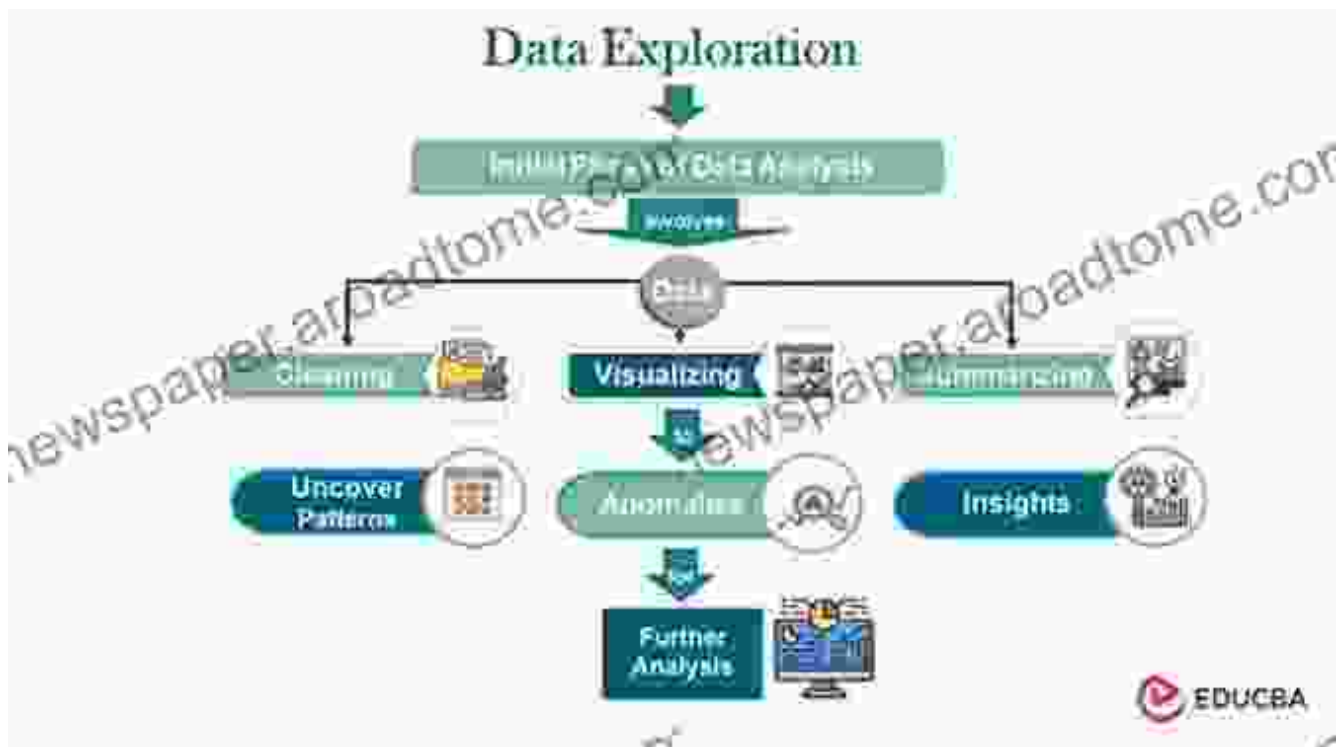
Data Exploration

Initial Phase of Data Analysis

Involves

Data

Cleaning

Visualizing

Summarizing

Uncover Patterns

Anomalies

Insights

Further Analysis

EDUCBA

newspaper.arpadtome.com

newspaper.arpadtome.com